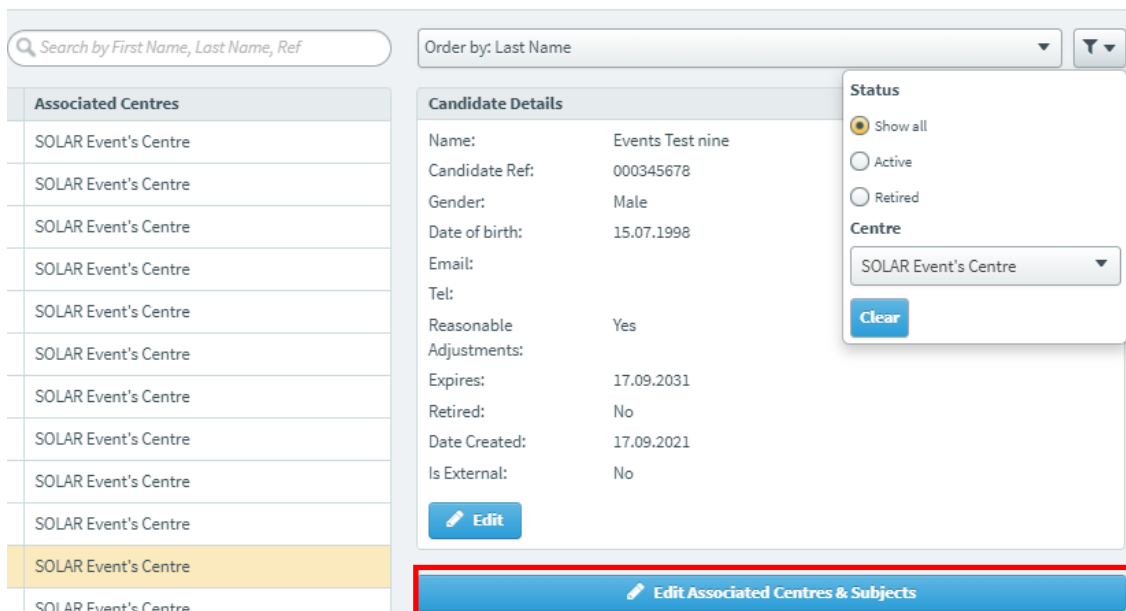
Search by First Name, Last Name, Ref

Order by: Last Name

Associated Centres
SOLAR Event's Centre
SOLAR Event's Centre
SOLAR Event's Centre
SOLAR Event's Centre
SOLAR Event's Centre
SOLAR Event's Centre
SOLAR Event's Centre
SOLAR Event's Centre
SOLAR Event's Centre
SOLAR Event's Centre
SOLAR Event's Centre
SOLAR Event's Centre

Candidate Details

| | |
|---|---|
| Name: | Events Test nine |
| Candidate Ref: | 000345678 |
| Gender: | Male |
| Date of birth: | 15.07.1998 |
| Email: | |
| Tel: | |
| Reasonable Adjustments: | Yes |
| Expires: | 17.09.2031 |
| Retired: | No |
| Date Created: | 17.09.2021 |
| Is External: | No |

Edit

Status
Show all
Active
Retired
Centre
SOLAR Event's Centre
Clear

Edit Associated Centres & Subjects